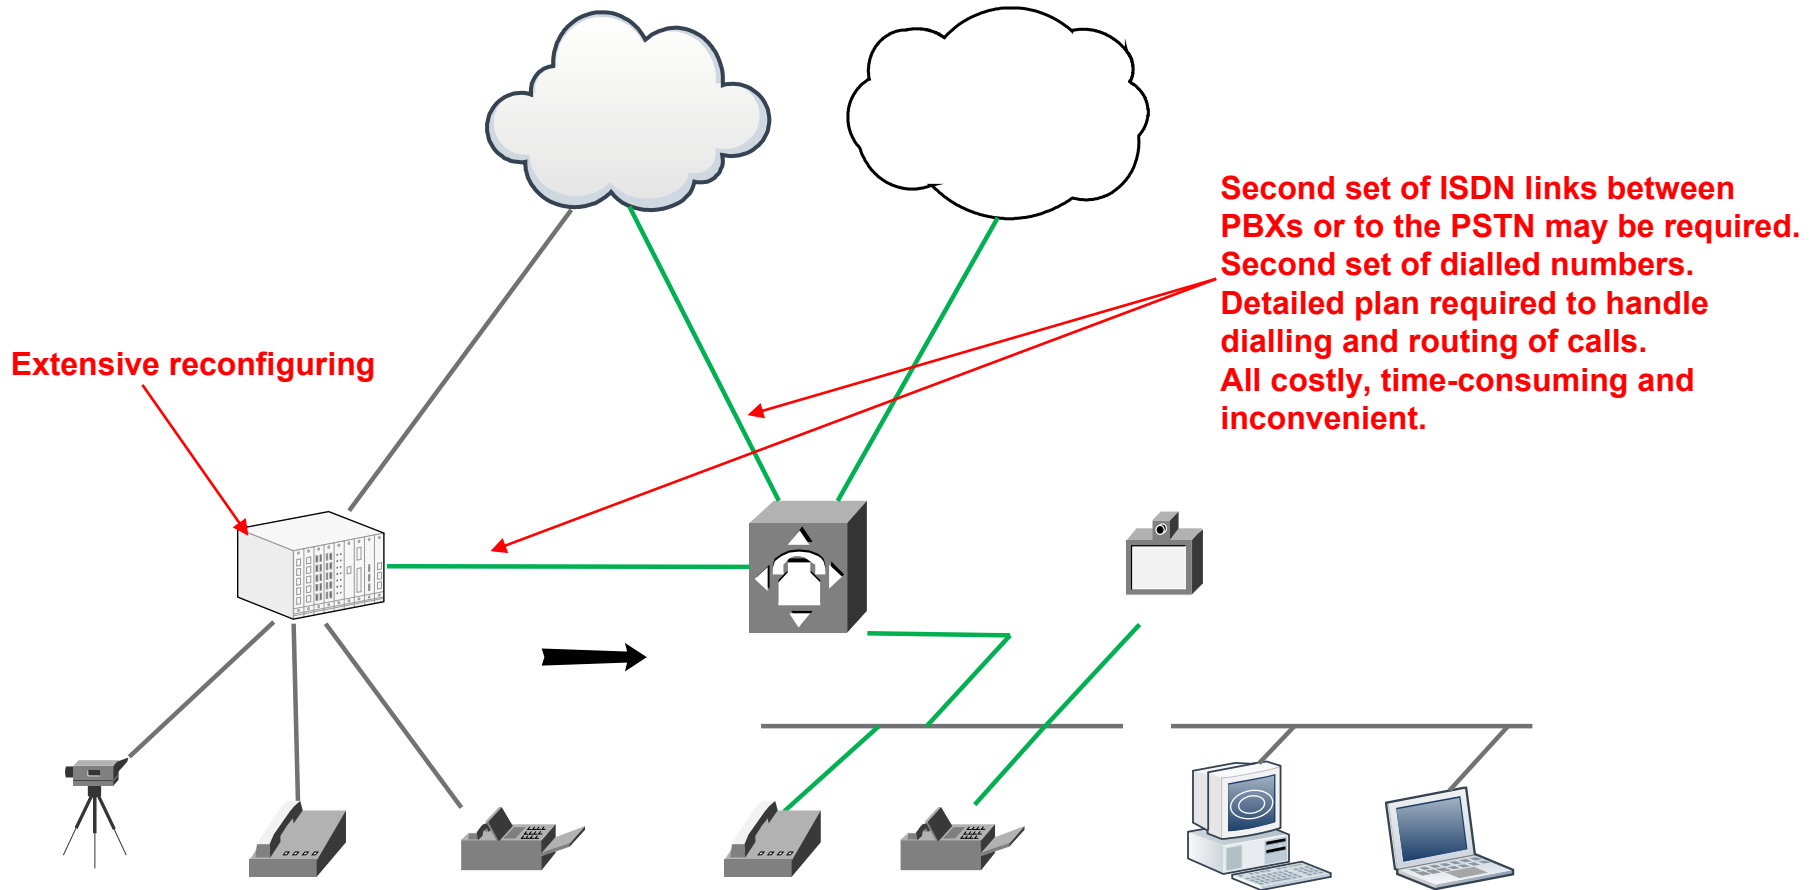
Second set of ISDN links between PBXs or to the PSTN may be required. Second set of dialled numbers. Detailed plan required to handle dialling and routing of calls. All costly, time-consuming and inconvenient.

Extensive reconfiguring